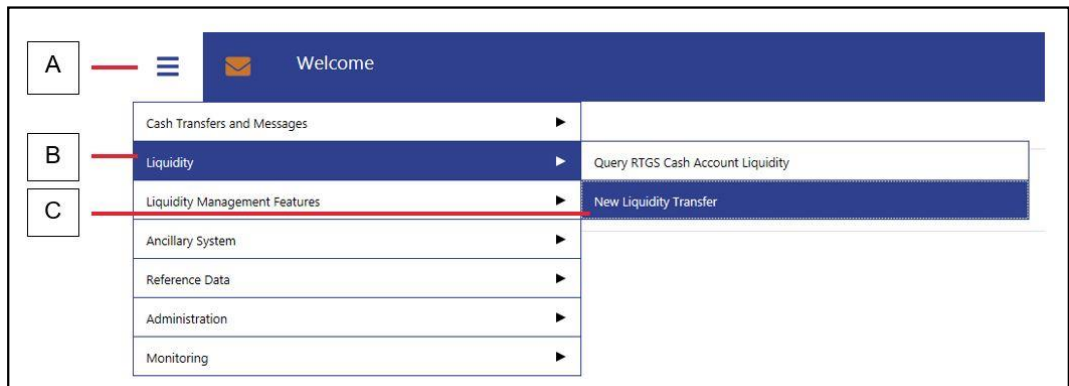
A

Welcome

Cash Transfers and Messages ▶

B

Liquidity ▶

Query RTGS Cash Account Liquidity

C

Liquidity Management Features ▶

New Liquidity Transfer

Ancillary System ▶

Reference Data ▶

Administration ▶

Monitoring ▶